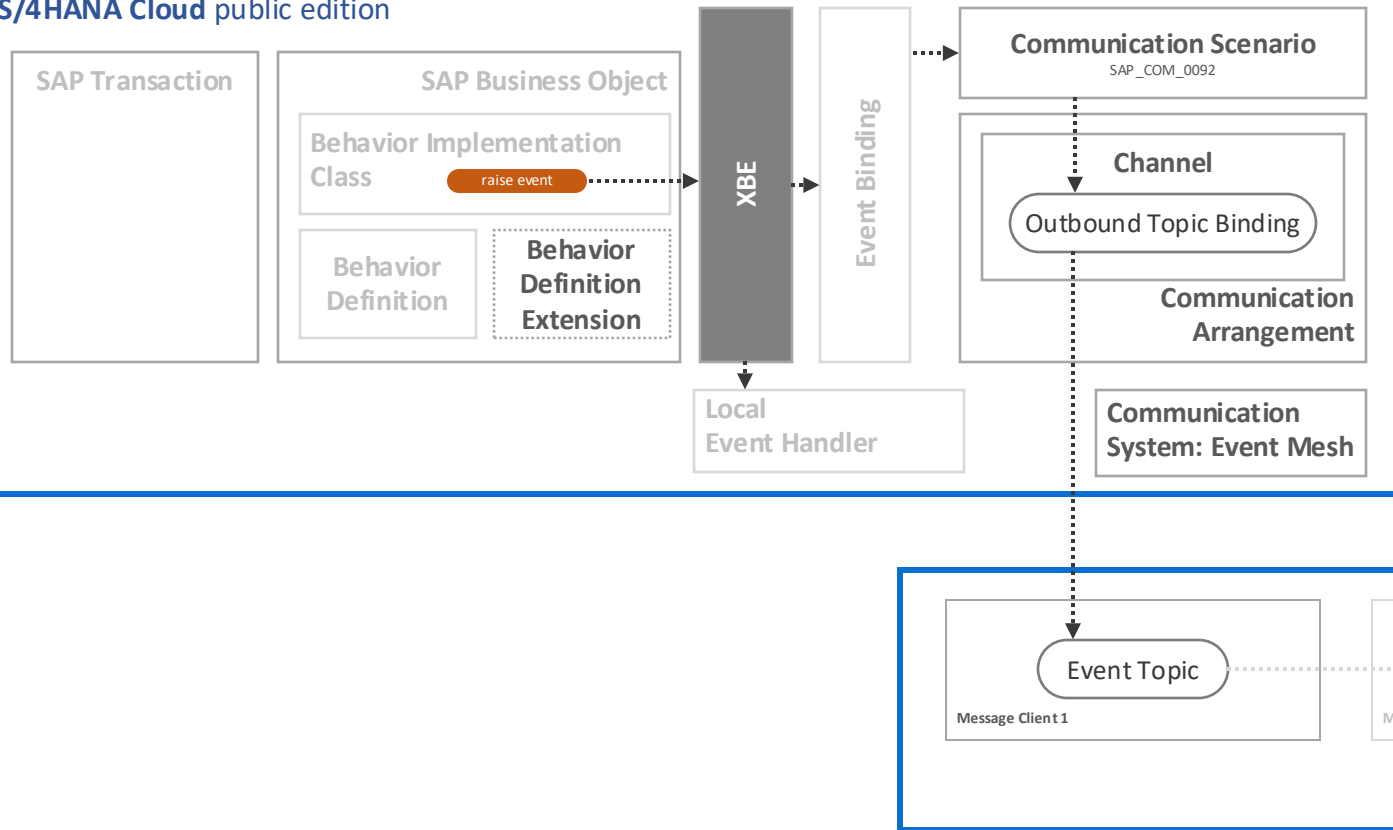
S/4HANA Cloud public edition

SAP Transaction

SAP Business Object

Behavior Implementation Class

raise event

Behavior Definition

Behavior Definition Extension

XBE

Event Binding

Communication Scenario
SAP_COM_0092

Channel

Outbound Topic Binding

Communication Arrangement

Local Event Handler

Communication System: Event Mesh

Event Topic

Message Client 1

M